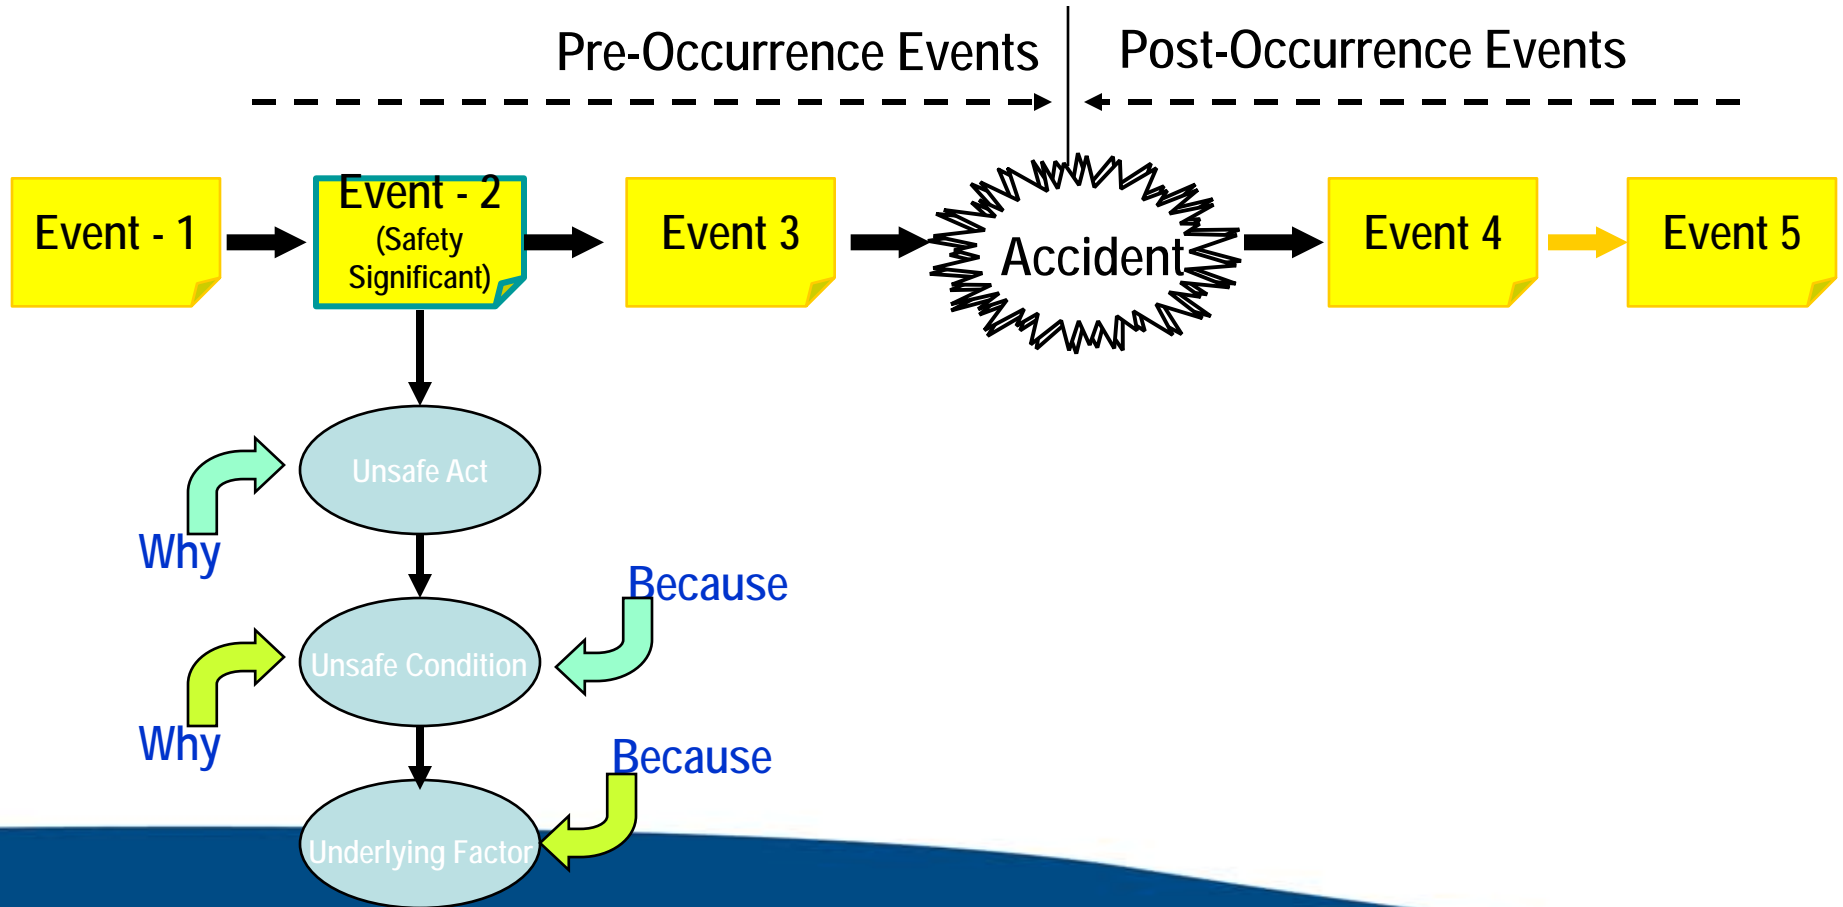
Pre-Occurrence Events

Post-Occurrence Events

Event - 1

Event - 2
(Safety Significant)

Event 3

Accident

Event 4

Event 5

Unsafe Act

Why

Because

Unsafe Condition

Why

Because

Underlying Factor